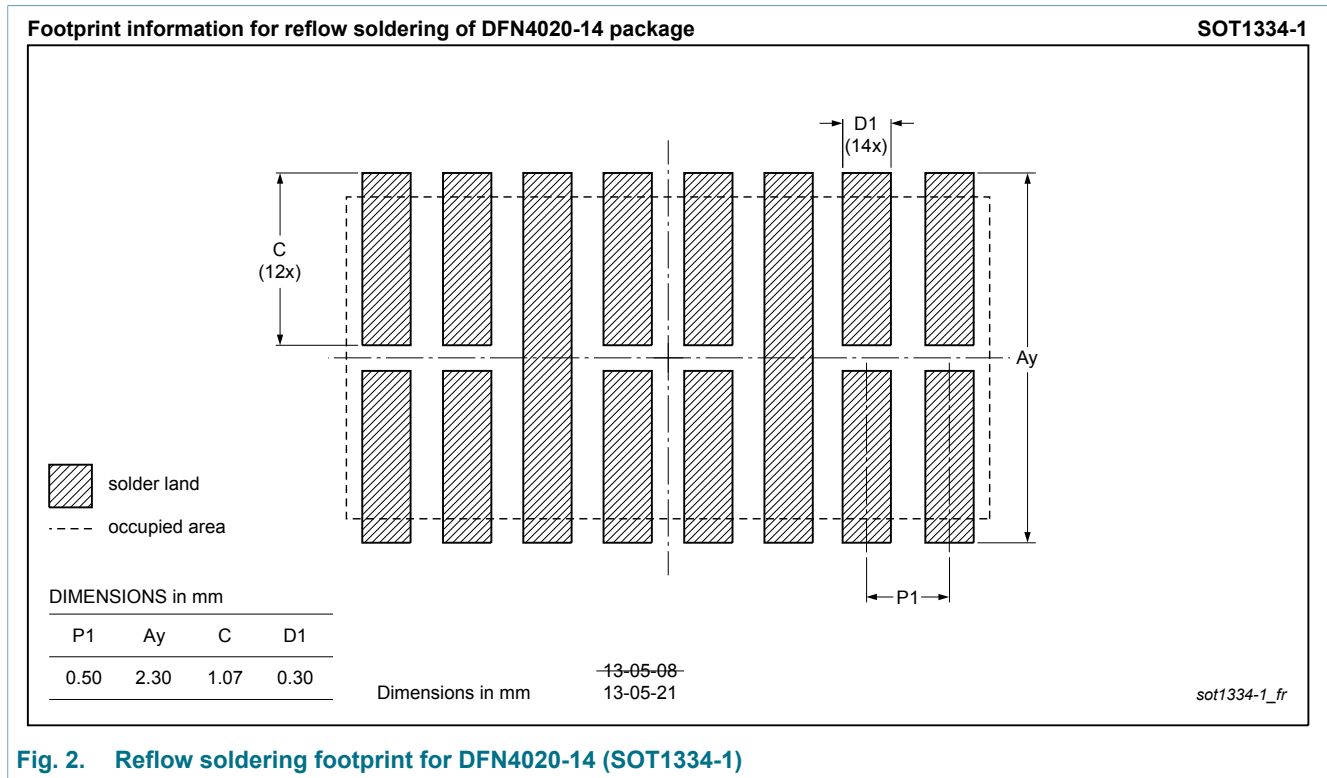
Footprint information for reflow soldering of DFN4020-14 package

SOT1334-1

D1
(14x)

C
(12x)

Ay

P1

solder land

occupied area

DIMENSIONS in mm

| P1 | Ay | C | D1 |
|---|---|---|---|
| 0.50 | 2.30 | 1.07 | 0.30 |

Dimensions in mm

~~13-05-08~~
13-05-21

sot1334-1_fr

Fig. 2. Reflow soldering footprint for DFN4020-14 (SOT1334-1)